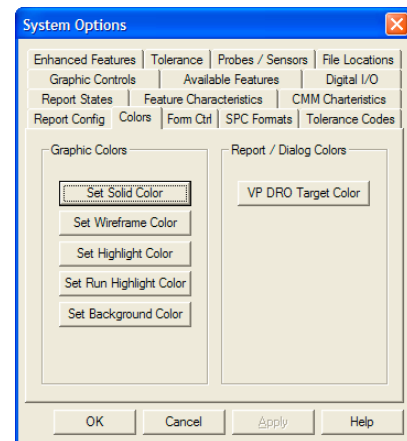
System Options

Enhanced Features | Tolerance | Probes / Sensors | File Locations
Graphic Controls | Available Features | Digital I/O
Report States | Feature Characteristics | CMM Charteristics
Report Config | Colors | Form Ctrl | SPC Formats | Tolerance Codes

Graphic Colors

Set Solid Color

Set Wireframe Color

Set Highlight Color

Set Run Highlight Color

Set Background Color

Report / Dialog Colors

VP DRO Target Color

OK | Cancel | Apply | Help